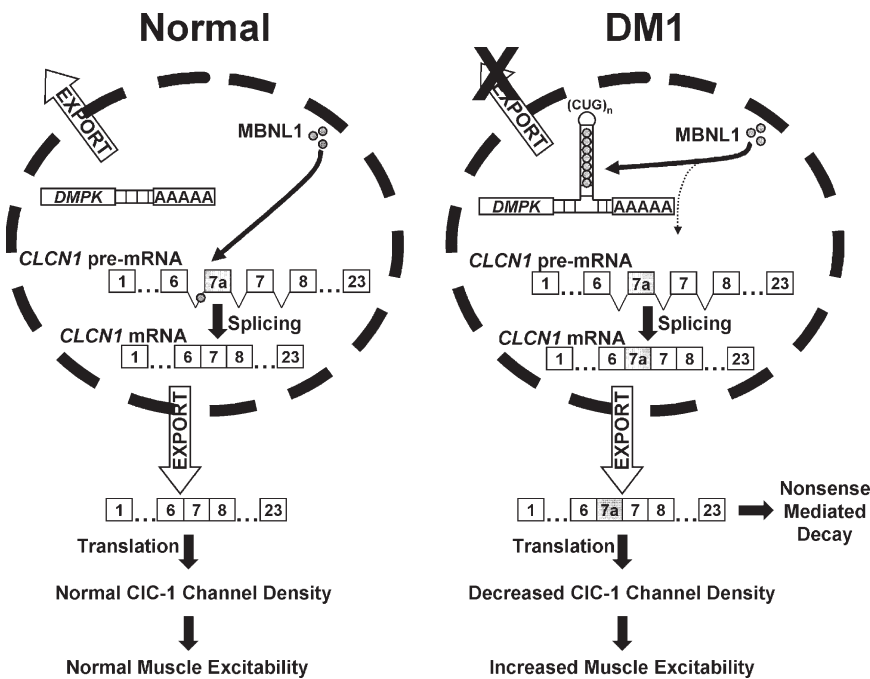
Normal

EXPORT

MBNL1

DMPK AAAAA

CLCN1 pre-mRNA

1 … 6 7a 7 8 … 23

Splicing

CLCN1 mRNA

1 … 6 7 8 … 23

EXPORT

1 … 6 7 8 … 23

Translation

Normal ClC-1 Channel Density

Normal Muscle Excitability

DM1

X

EXPORT

$(CUG)_n$

MBNL1

DMPK AAAAA

CLCN1 pre-mRNA

1 … 6 7a 7 8 … 23

Splicing

CLCN1 mRNA

1 … 6 7a 7 8 … 23

EXPORT

1 … 6 7a 7 8 … 23

Nonsense Mediated Decay

Translation

Decreased ClC-1 Channel Density

Increased Muscle Excitability